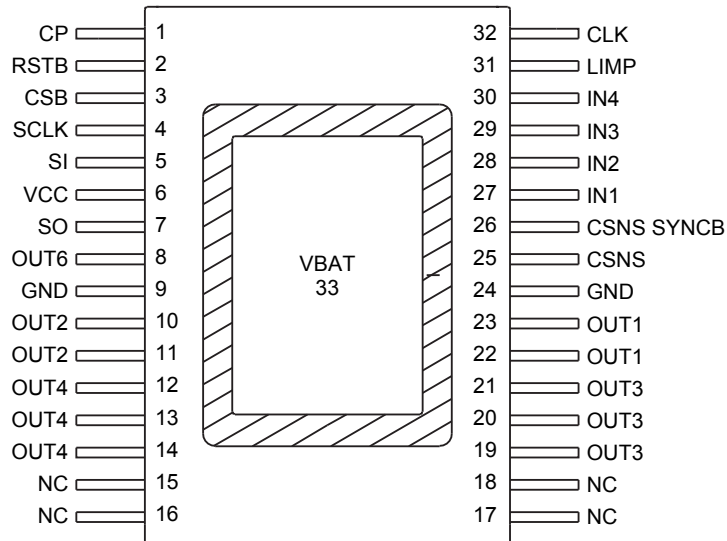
CP 1
RSTB 2
CSB 3
SCLK 4
SI 5
VCC 6
SO 7
OUT6 8
GND 9
OUT2 10
OUT2 11
OUT4 12
OUT4 13
OUT4 14
NC 15
NC 16

32 CLK
31 LIMP
30 IN4
29 IN3
28 IN2
27 IN1
26 CSNS SYNCB
25 CSNS
24 GND
23 OUT1
22 OUT1
21 OUT3
20 OUT3
19 OUT3
18 NC
17 NC

VBAT
33